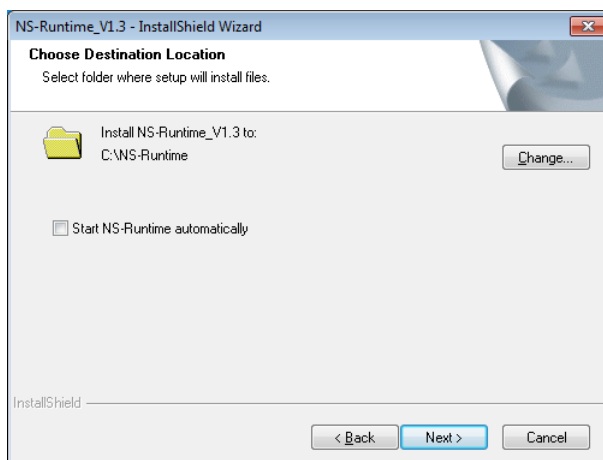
NS-Runtime_V1.3 - InstallShield Wizard

Choose Destination Location

Select folder where setup will install files.

Install NS-Runtime_V1.3 to:

C:\NS-Runtime

Change...

Start NS-Runtime automatically

InstallShield

< Back

Next >

Cancel